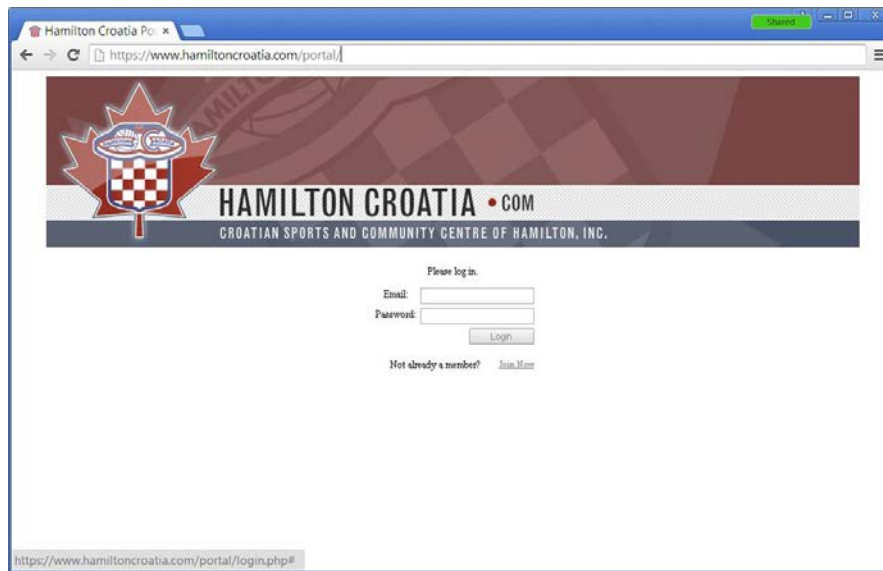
Hamilton Croatia Po ×

Shared

https://www.hamiltoncroatia.com/portal/

HAMILTON CROATIA • COM
CROATIAN SPORTS AND COMMUNITY CENTRE OF HAMILTON, INC.

Please log in.

Email:
Password:
Login

Not already a member? Join Now

https://www.hamiltoncroatia.com/portal/login.php#